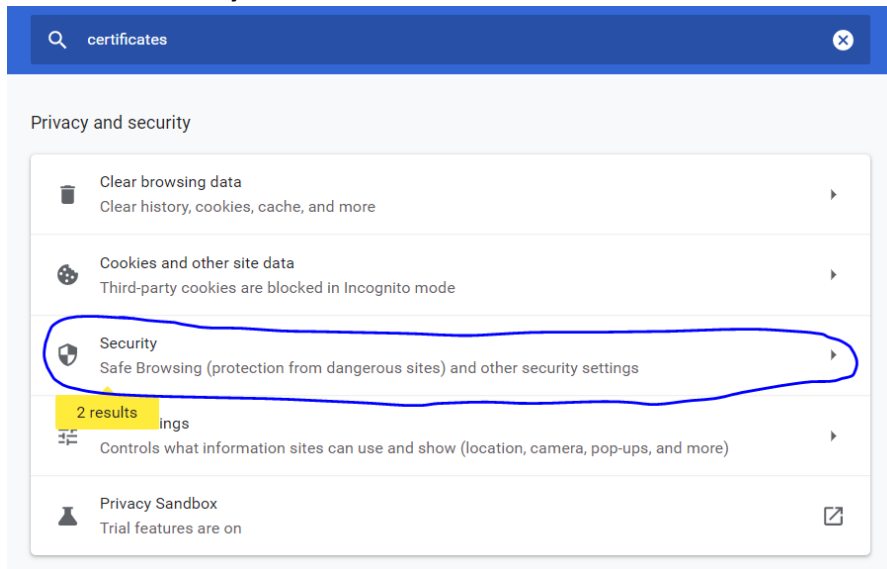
certificates

Privacy and security

Clear browsing data
Clear history, cookies, cache, and more

Cookies and other site data
Third-party cookies are blocked in Incognito mode

Security
Safe Browsing (protection from dangerous sites) and other security settings

2 results
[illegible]ings
Controls what information sites can use and show (location, camera, pop-ups, and more)

Privacy Sandbox
Trial features are on